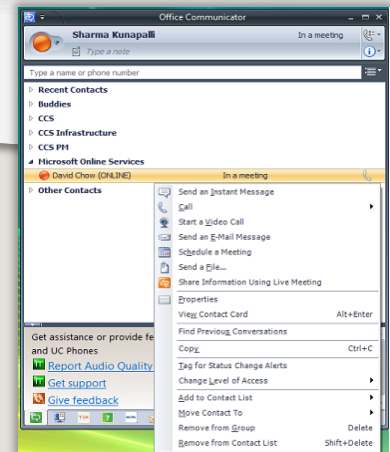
Office Communicator

Sharma Kunapalli
In a meeting
Type a note

Type a name or phone number

Recent Contacts
Buddies
CCS
CCS Infrastructure
CCS PM
Microsoft Online Services
David Chow (ONLINE)
In a meeting
Other Contacts

Send an Instant Message
Call
Start a Video Call
Send an E-Mail Message
Schedule a Meeting
Send a File...
Share Information Using Live Meeting
Properties
View Contact Card Alt+Enter
Find Previous Conversations
Copy Ctrl+C
Tag for Status Change Alerts
Change Level of Access
Add to Contact List
Move Contact To
Remove from Group Delete
Remove from Contact List Shift+Delete

Get assistance or provide fe
and UC Phones
Report Audio Quality
Get support
Give feedback